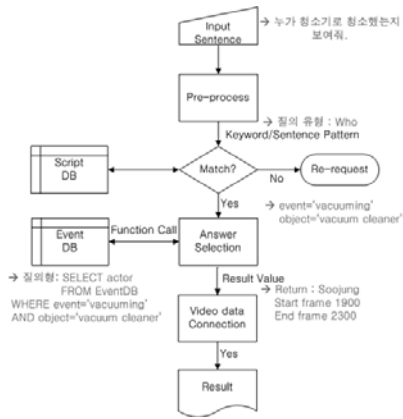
Input Sentence

→ 누가 청소기로 청소했는지 보여줘.

Pre-process

→ 질의 유형 : Who Keyword/Sentence Pattern

Script DB

Match?

No

Re-request

Yes

→ event='vacuuming' object='vacuum cleaner'

Event DB

Function Call

Answer Selection

→ 질의형: SELECT actor FROM EventDB WHERE event='vacuuming' AND object='vacuum cleaner'

Result Value

→ Return : Soojung Start frame 1900 End frame 2300

Video data Connection

Yes

Result